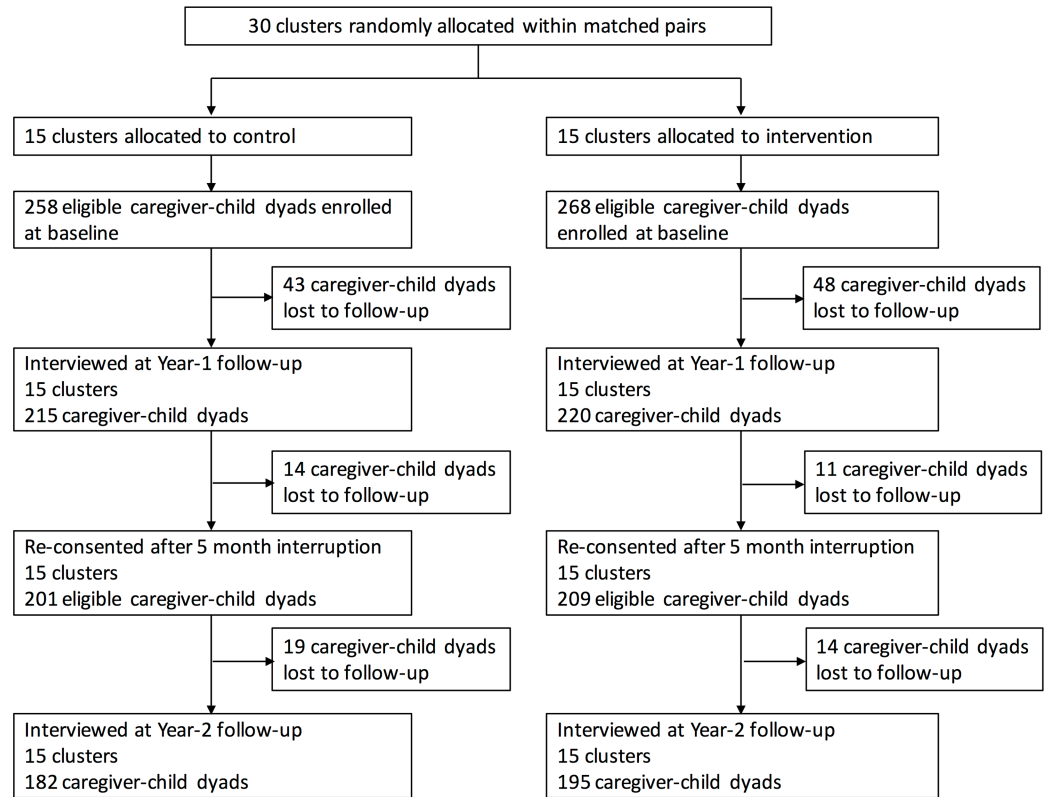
30 clusters randomly allocated within matched pairs

15 clusters allocated to control

258 eligible caregiver-child dyads enrolled at baseline

43 caregiver-child dyads lost to follow-up

Interviewed at Year-1 follow-up
15 clusters
215 caregiver-child dyads

14 caregiver-child dyads lost to follow-up

Re-consented after 5 month interruption
15 clusters
201 eligible caregiver-child dyads

19 caregiver-child dyads lost to follow-up

Interviewed at Year-2 follow-up
15 clusters
182 caregiver-child dyads

15 clusters allocated to intervention

268 eligible caregiver-child dyads enrolled at baseline

48 caregiver-child dyads lost to follow-up

Interviewed at Year-1 follow-up
15 clusters
220 caregiver-child dyads

11 caregiver-child dyads lost to follow-up

Re-consented after 5 month interruption
15 clusters
209 eligible caregiver-child dyads

14 caregiver-child dyads lost to follow-up

Interviewed at Year-2 follow-up
15 clusters
195 caregiver-child dyads